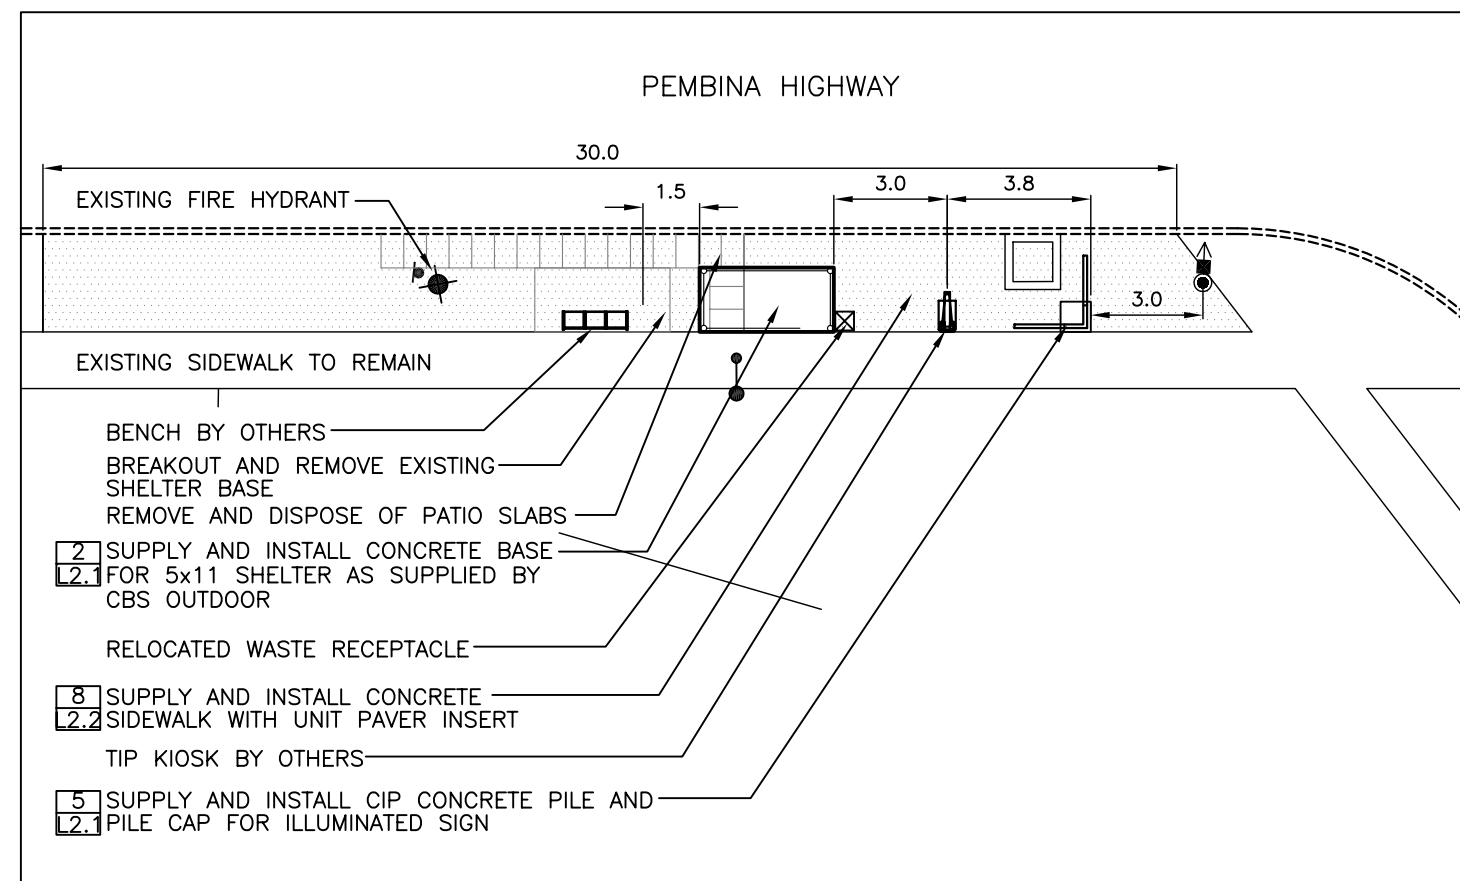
PEMBINA HIGHWAY

30.0

1.5

3.0

3.8

3.0

EXISTING FIRE HYDRANT

EXISTING SIDEWALK TO REMAIN

BENCH BY OTHERS

BREAKOUT AND REMOVE EXISTING SHELTER BASE

REMOVE AND DISPOSE OF PATIO SLABS

2
L2.1 SUPPLY AND INSTALL CONCRETE BASE FOR 5x11 SHELTER AS SUPPLIED BY CBS OUTDOOR

RELOCATED WASTE RECEPTACLE

8
L2.2 SUPPLY AND INSTALL CONCRETE SIDEWALK WITH UNIT PAVER INSERT

TIP KIOSK BY OTHERS

5
L2.1 SUPPLY AND INSTALL CIP CONCRETE PILE AND PILE CAP FOR ILLUMINATED SIGN